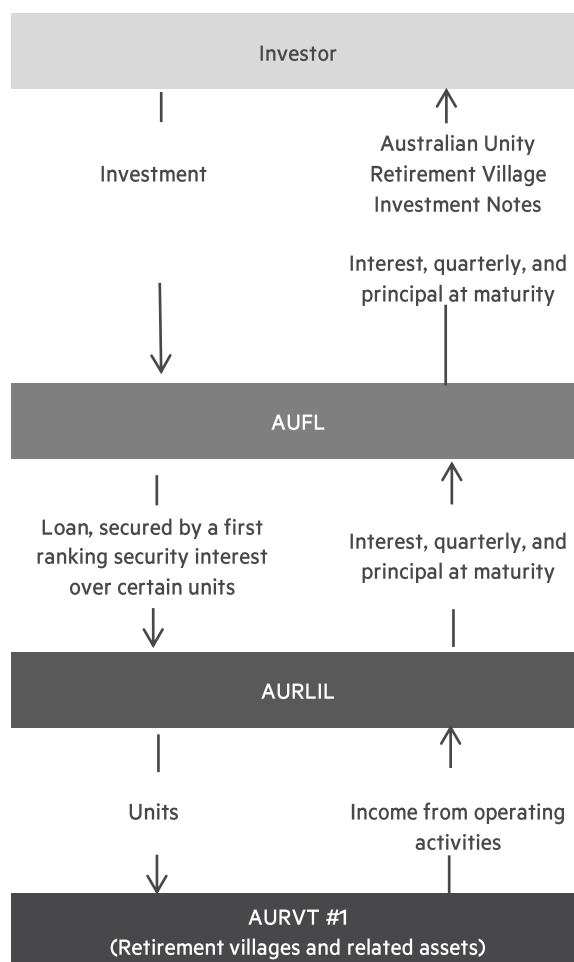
Investor

Investment

Australian Unity Retirement Village Investment Notes

Interest, quarterly, and principal at maturity

AUFL

Loan, secured by a first ranking security interest over certain units

Interest, quarterly, and principal at maturity

AURLIL

Units

Income from operating activities

AURVT #1
(Retirement villages and related assets)